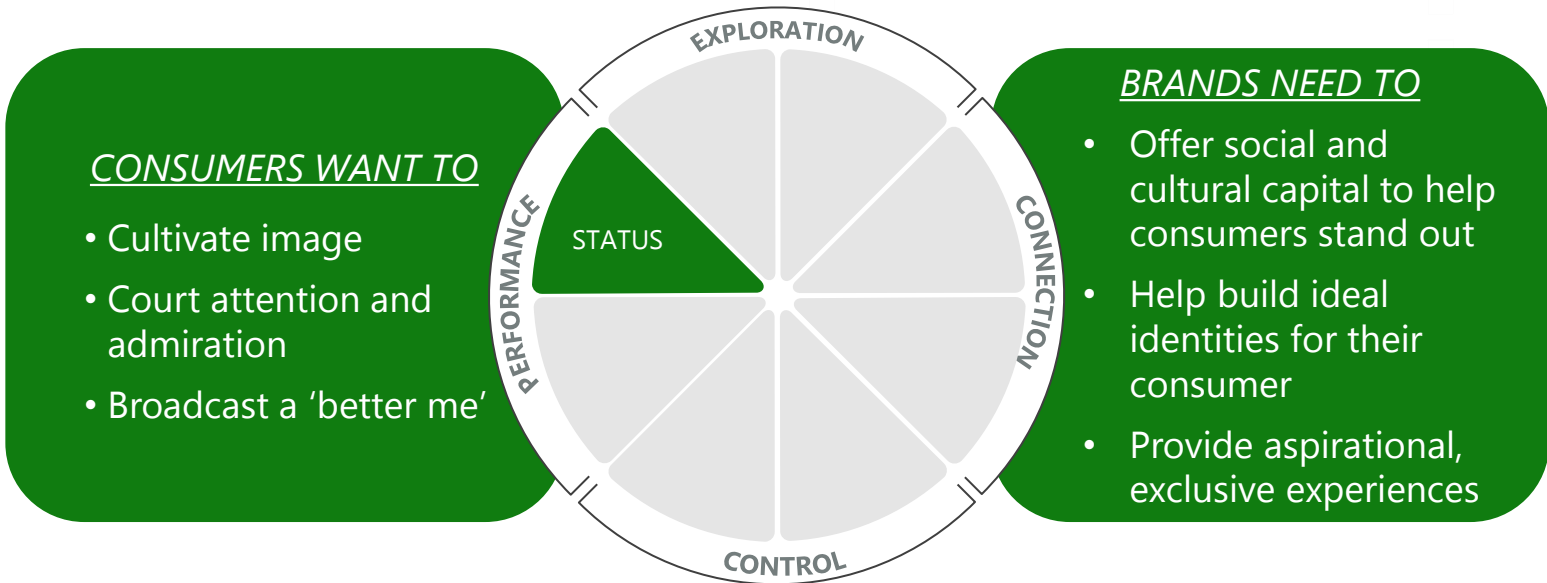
CONSUMERS WANT TO

• Cultivate image
• Court attention and admiration
• Broadcast a ‘better me’

EXPLORATION

PERFORMANCE

STATUS

CONNECTION

CONTROL

BRANDS NEED TO

• Offer social and cultural capital to help consumers stand out
• Help build ideal identities for their consumer
• Provide aspirational, exclusive experiences